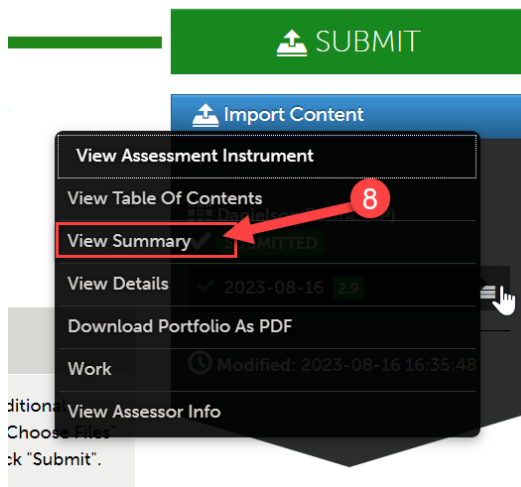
SUBMIT

Import Content

View Assessment Instrument

View Table Of Contents

View Summary

View Details

Download Portfolio As PDF

Work

View Assessor Info

8

Danielson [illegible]

SUBMITTED

2023-08-16 2.9

Modified: 2023-08-16 16:35:48

ditional
Choose Files"
k "Submit".